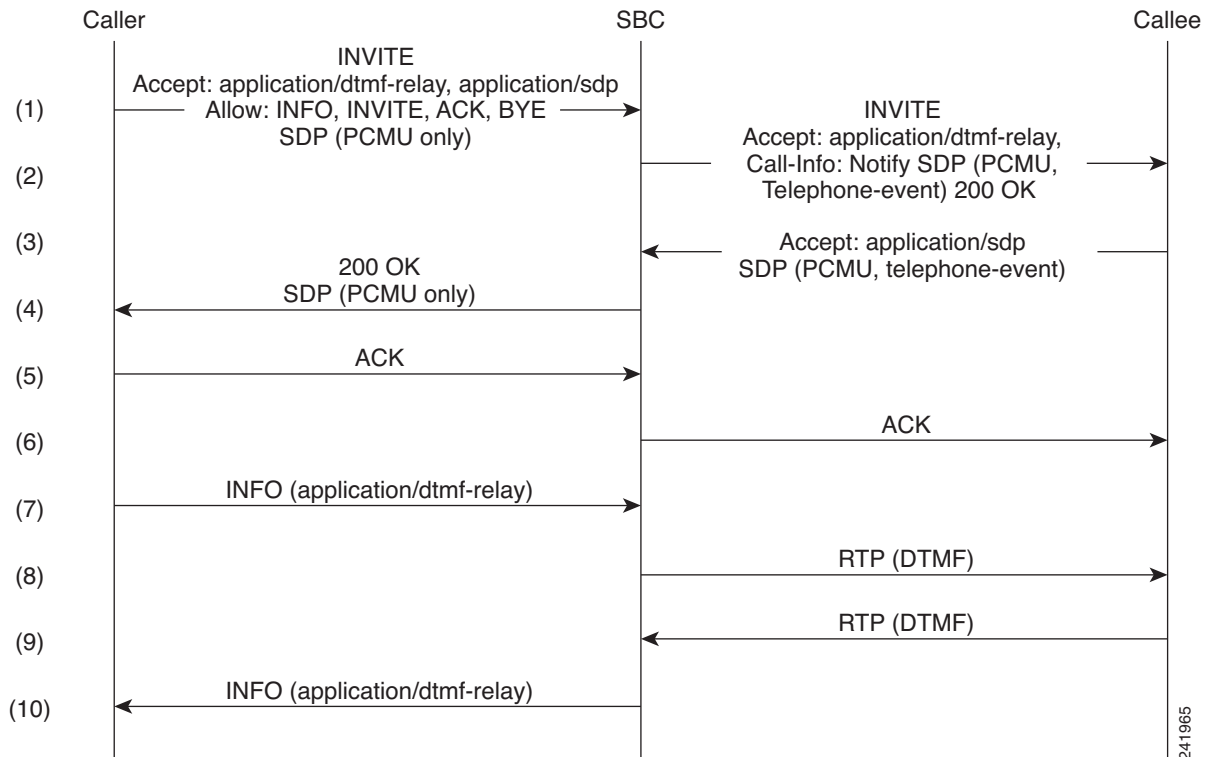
Caller

SBC

Callee

(1)

INVITE
Accept: application/dtmf-relay, application/sdp
Allow: INFO, INVITE, ACK, BYE
SDP (PCMU only)

(2)

INVITE
Accept: application/dtmf-relay,
Call-Info: Notify SDP (PCMU, Telephone-event) 200 OK

(3)

Accept: application/sdp
SDP (PCMU, telephone-event)

(4)

200 OK
SDP (PCMU only)

(5)

ACK

(6)

ACK

(7)

INFO (application/dtmf-relay)

(8)

RTP (DTMF)

(9)

RTP (DTMF)

(10)

INFO (application/dtmf-relay)

241965